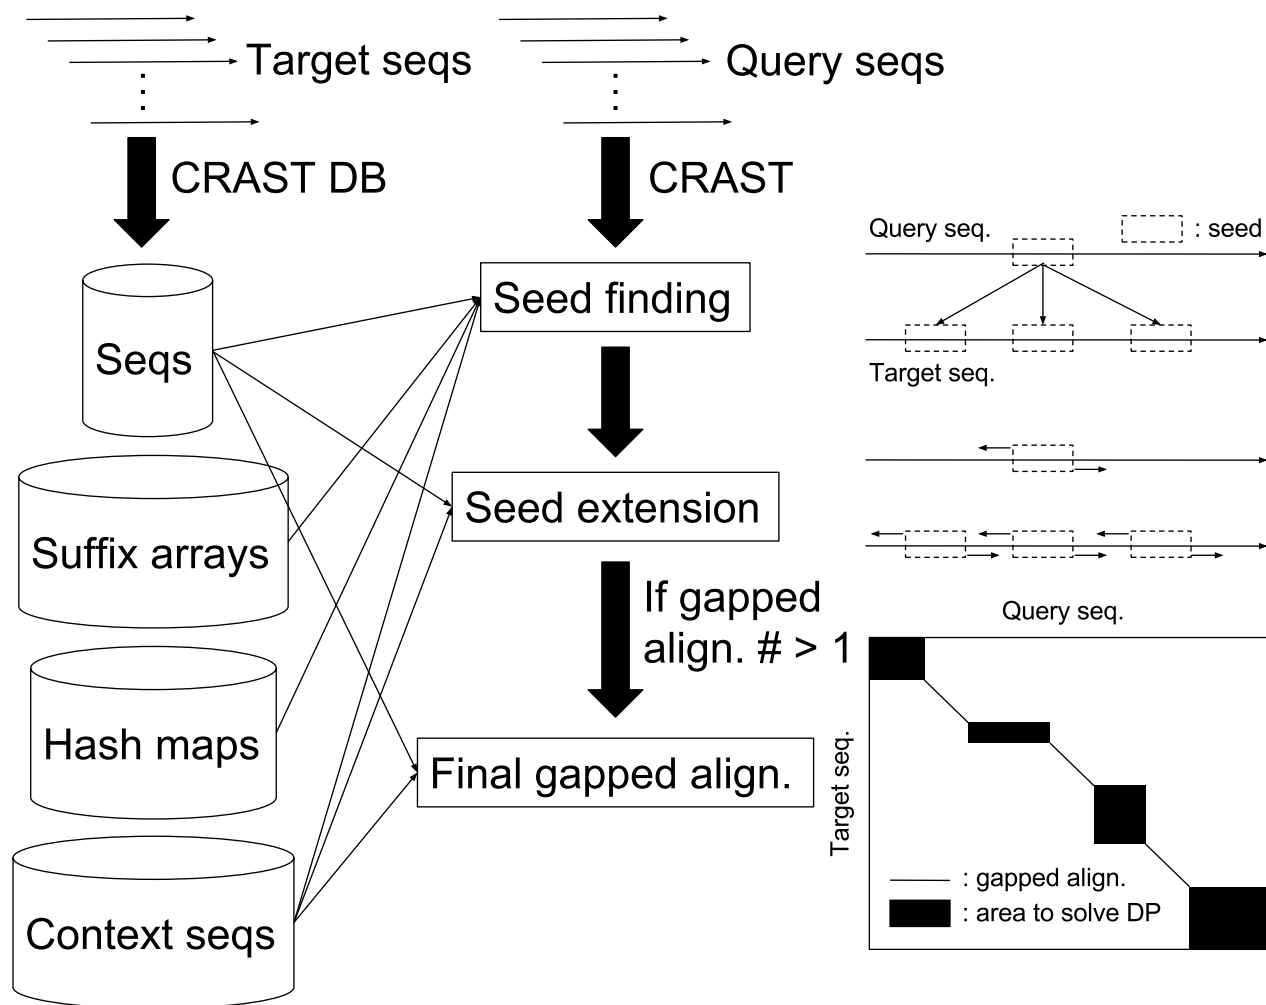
Target seqs

Query seqs

CRAST DB

CRAST

Seqs

Suffix arrays

Hash maps

Context seqs

Seed finding

Seed extension

If gapped align. # > 1

Final gapped align.

Query seq.

: seed

Target seq.

Query seq.

Target seq.

: gapped align.

: area to solve DP